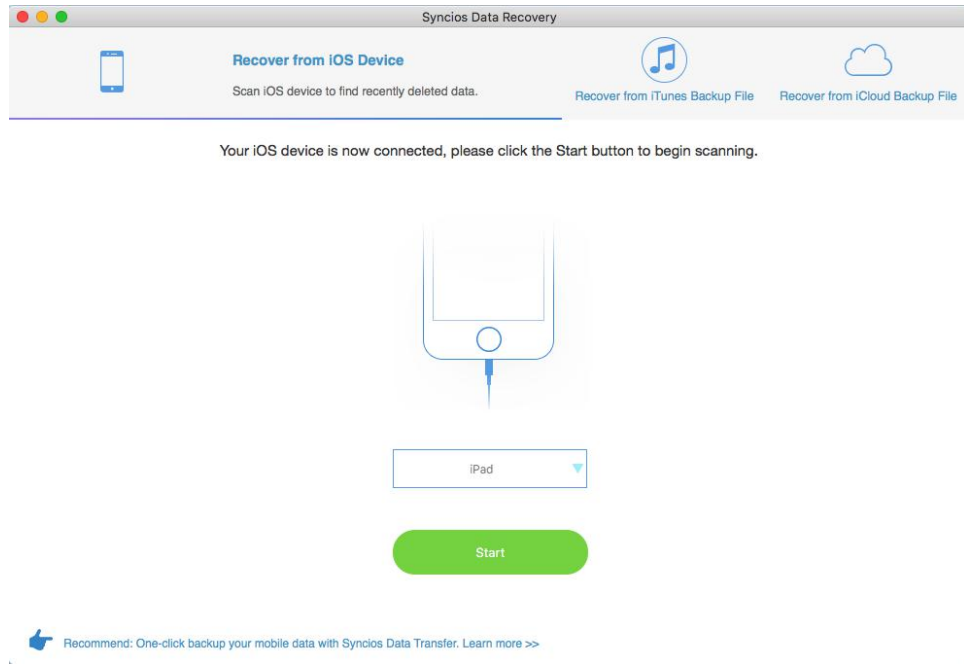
Syncios Data Recovery

Recover from iOS Device

Scan iOS device to find recently deleted data.

Recover from iTunes Backup File

Recover from iCloud Backup File

Your iOS device is now connected, please click the Start button to begin scanning.

iPad

Start

Recommend: One-click backup your mobile data with Syncios Data Transfer. Learn more >>